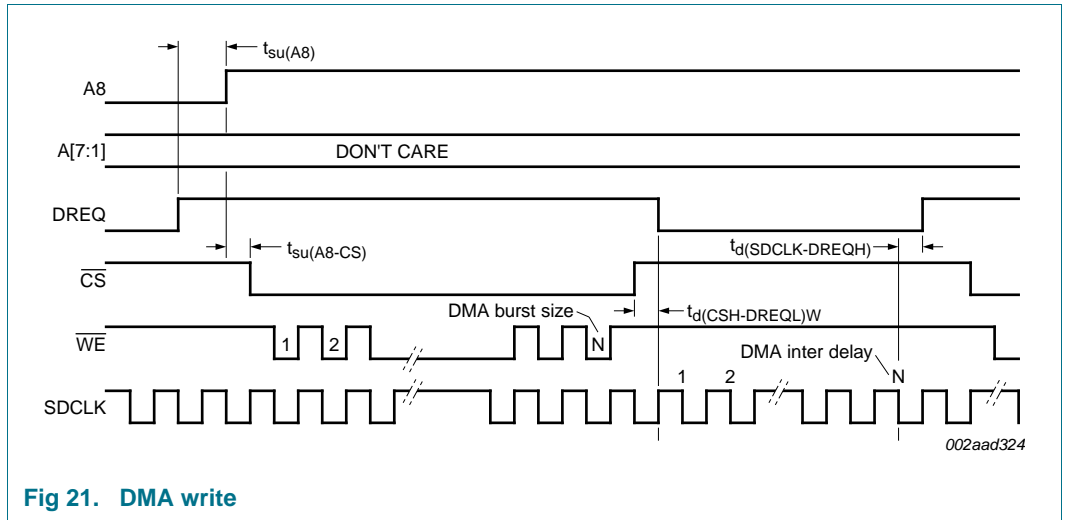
$t_{su(A8)}$

A8

A[7:1]

DON'T CARE

DREQ

$t_{su(A8-CS)}$

$t_{d(SDCLK-DREQH)}$

$\overline{CS}$

DMA burst size

$t_{d(CSH-DREQL)W}$

$\overline{WE}$

1

2

N

DMA inter delay

N

SDCLK

1

2

002aad324

Fig 21. DMA write